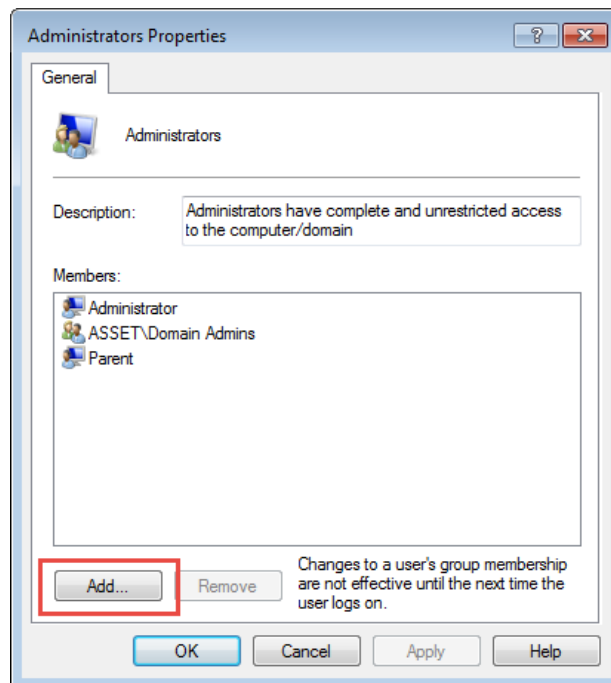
Administrators Properties

?

General

Administrators

Description: Administrators have complete and unrestricted access to the computer/domain

Members:

Administrator
ASSET\Domain Admins
Parent

Add...

Remove

Changes to a user's group membership are not effective until the next time the user logs on.

OK

Cancel

Apply

Help